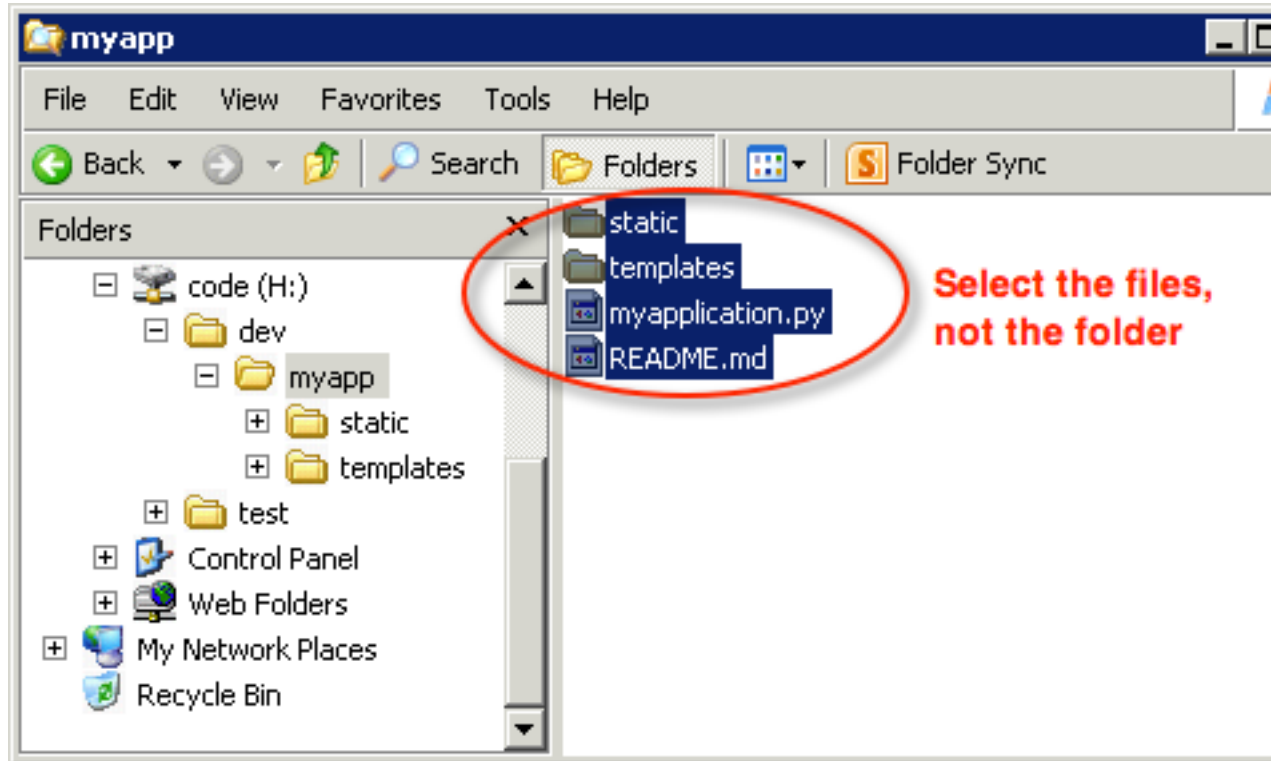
myapp

File Edit View Favorites Tools Help

Back Search Folders Folder Sync

Folders

code (H:)
dev
myapp
static
templates
test
Control Panel
Web Folders
My Network Places
Recycle Bin

static
templates
myapplication.py
README.md

Select the files, not the folder